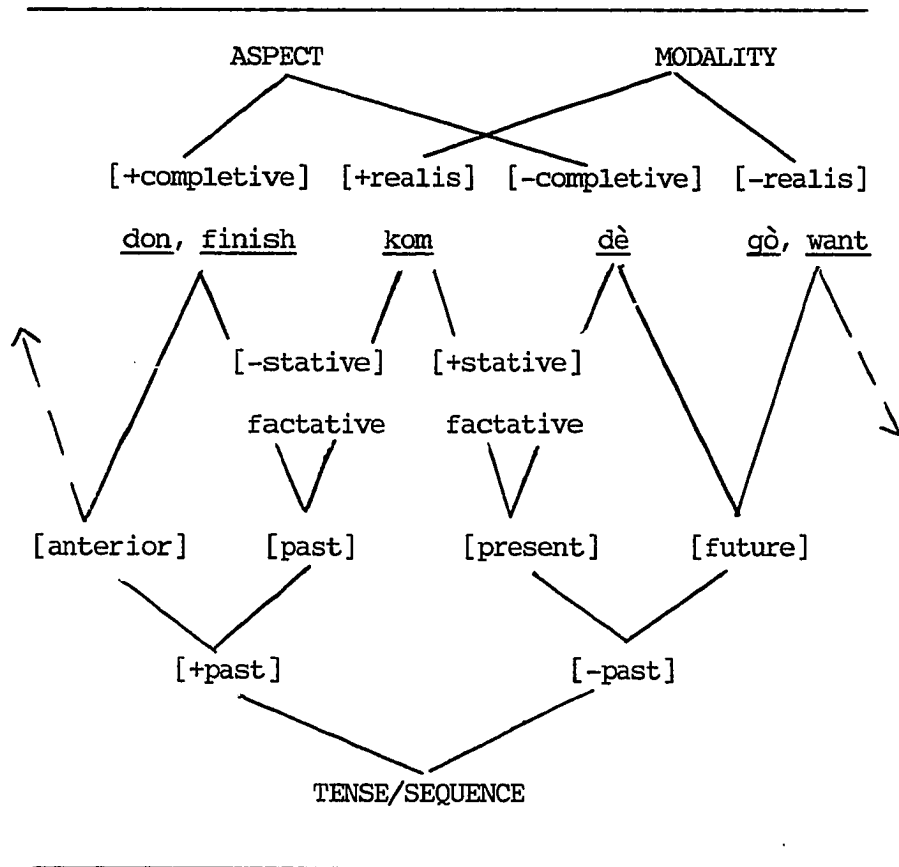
ASPECT

MODALITY

[+completive] [+realis] [-completive] [-realis]

don, finish kom dè gò, want

[-stative] [+stative]

factative factative

[anterior] [past] [present] [future]

[+past] [-past]

TENSE/SEQUENCE